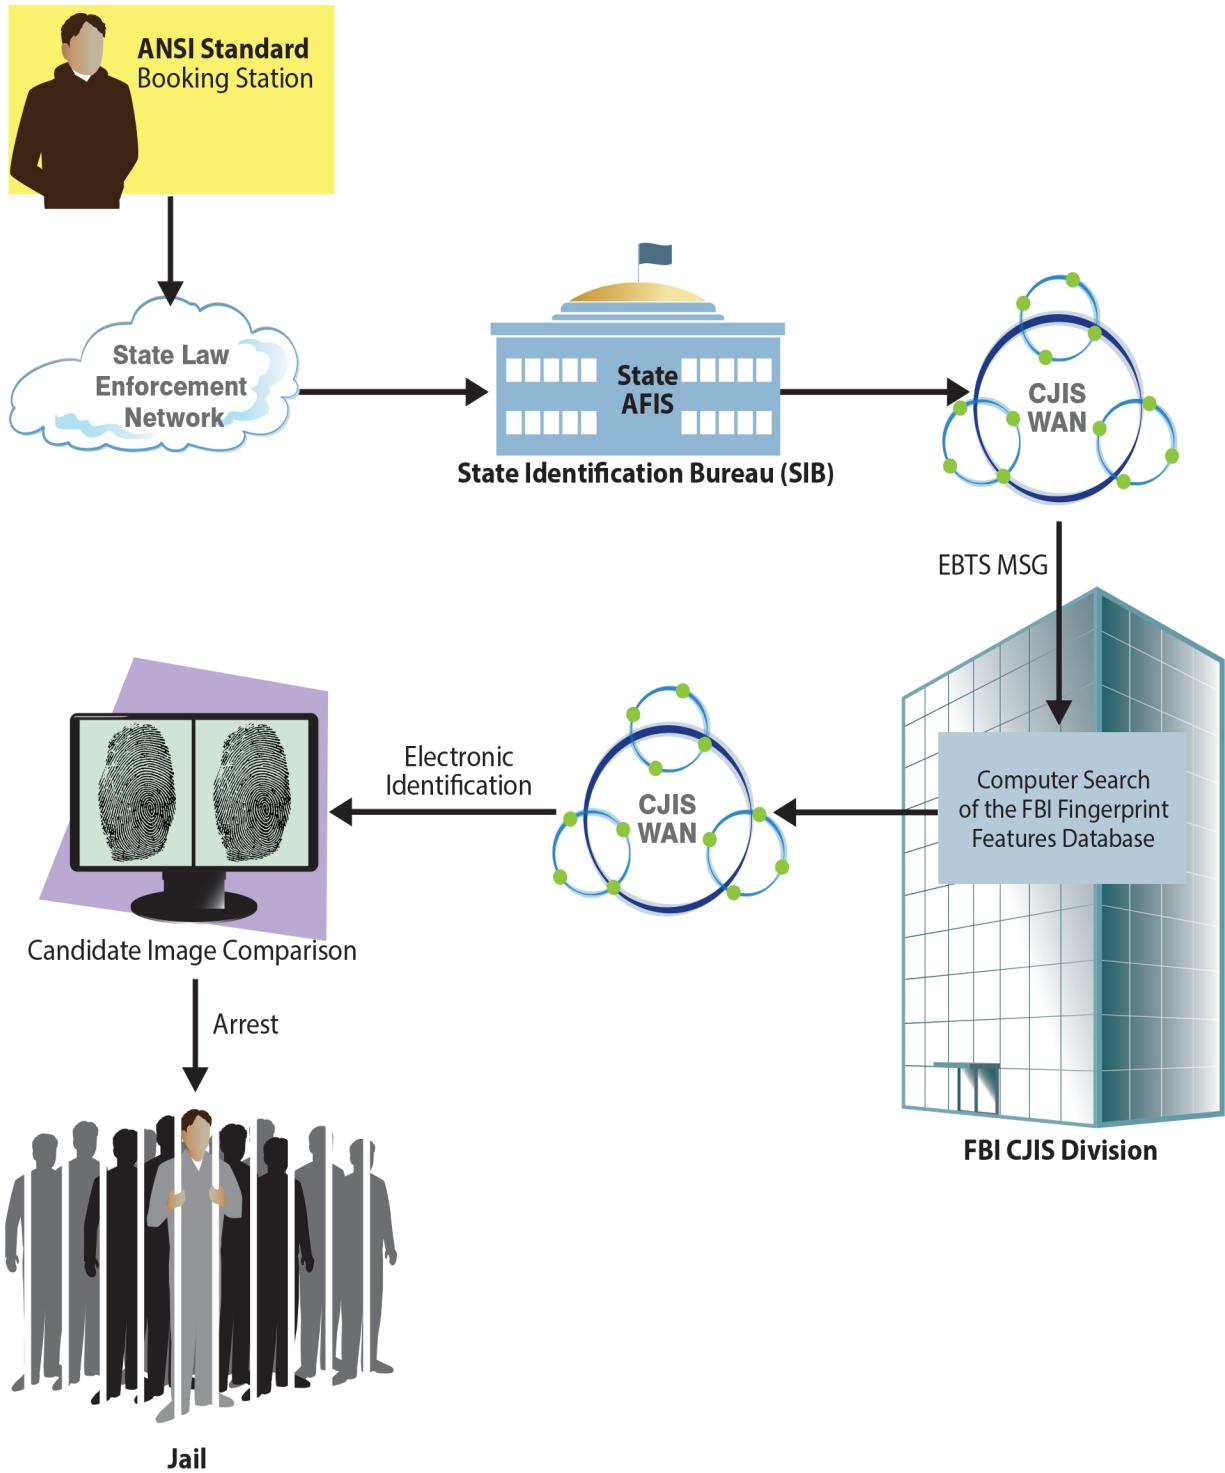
ANSI Standard
Booking Station

State Law
Enforcement
Network

State
AFIS

State Identification Bureau (SIB)

CJIS
WAN

EBTS MSG

Computer Search
of the FBI Fingerprint
Features Database

FBI CJIS Division

CJIS
WAN

Electronic
Identification

Candidate Image Comparison

Arrest

Jail